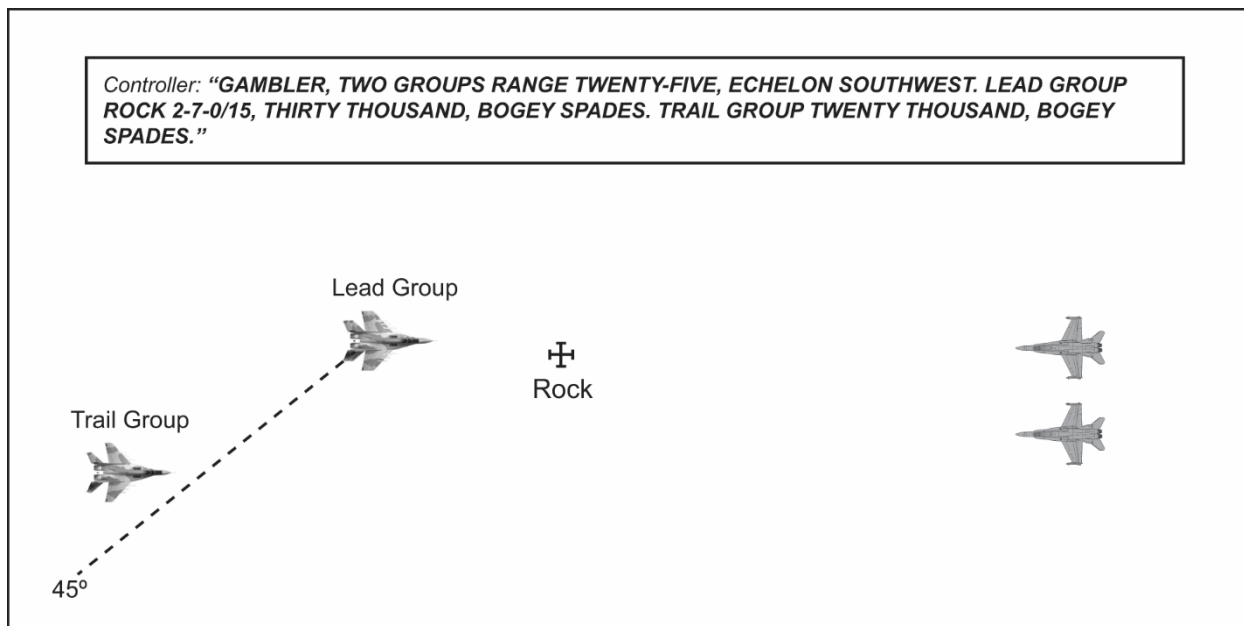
Controller: "GAMBLER, TWO GROUPS RANGE TWENTY-FIVE, ECHELON SOUTHWEST. LEAD GROUP ROCK 2-7-0/15, THIRTY THOUSAND, BOGEY SPADES. TRAIL GROUP TWENTY THOUSAND, BOGEY SPADES."

Lead Group

Rock

Trail Group

45º